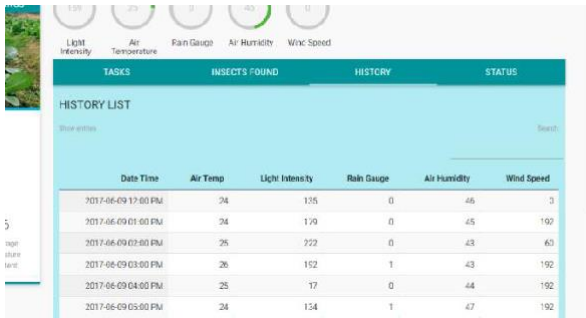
159 25 0 45 0

Light Intensity | Air Temperature | Rain Gauge | Air Humidity | Wind Speed

TASKS | INSECTS FOUND | HISTORY | STATUS

HISTORY LIST

Show entries

Search

| Date Time | Air Temp | Light Intensity | Rain Gauge | Air Humidity | Wind Speed |
|---|---|---|---|---|---|
| 2017-06-09 12:00 PM | 24 | 125 | 0 | 46 | 3 |
| 2017-06-09 01:00 PM | 24 | 129 | 0 | 45 | 192 |
| 2017-06-09 02:00 PM | 25 | 222 | 0 | 43 | 63 |
| 2017-06-09 03:00 PM | 26 | 152 | 1 | 43 | 192 |
| 2017-06-09 04:00 PM | 25 | 17 | 0 | 44 | 192 |
| 2017-06-09 05:00 PM | 24 | 134 | 1 | 47 | 192 |

5
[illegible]